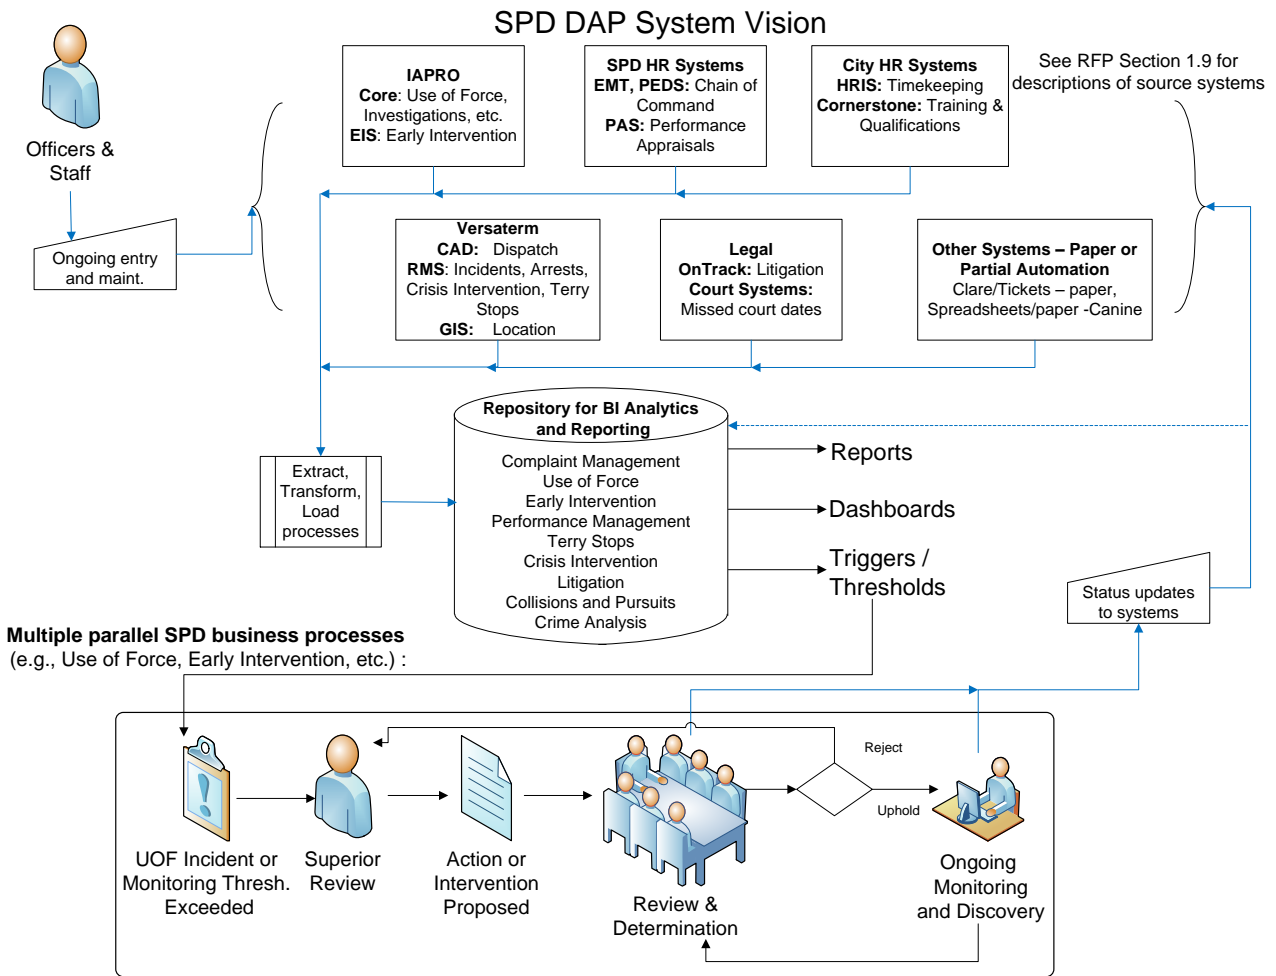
SPD DAP System Vision

Officers & Staff

Ongoing entry and maint.

IAPRO
Core: Use of Force, Investigations, etc.
EIS: Early Intervention

SPD HR Systems
EMT, PEDS: Chain of Command
PAS: Performance Appraisals

City HR Systems
HRIS: Timekeeping
Cornerstone: Training & Qualifications

See RFP Section 1.9 for descriptions of source systems

Versaterm
CAD: Dispatch
RMS: Incidents, Arrests, Crisis Intervention, Terry Stops
GIS: Location

Legal
OnTrack: Litigation
Court Systems: Missed court dates

Other Systems – Paper or Partial Automation
Clare/Tickets – paper, Spreadsheets/paper -Canine

Repository for BI Analytics and Reporting
Complaint Management
Use of Force
Early Intervention
Performance Management
Terry Stops
Crisis Intervention
Litigation
Collisions and Pursuits
Crime Analysis

Extract, Transform, Load processes

Reports

Dashboards

Triggers / Thresholds

Status updates to systems

Multiple parallel SPD business processes (e.g., Use of Force, Early Intervention, etc.) :

UOF Incident or Monitoring Thresh. Exceeded

Superior Review

Action or Intervention Proposed

Review & Determination

Reject

Uphold

Ongoing Monitoring and Discovery